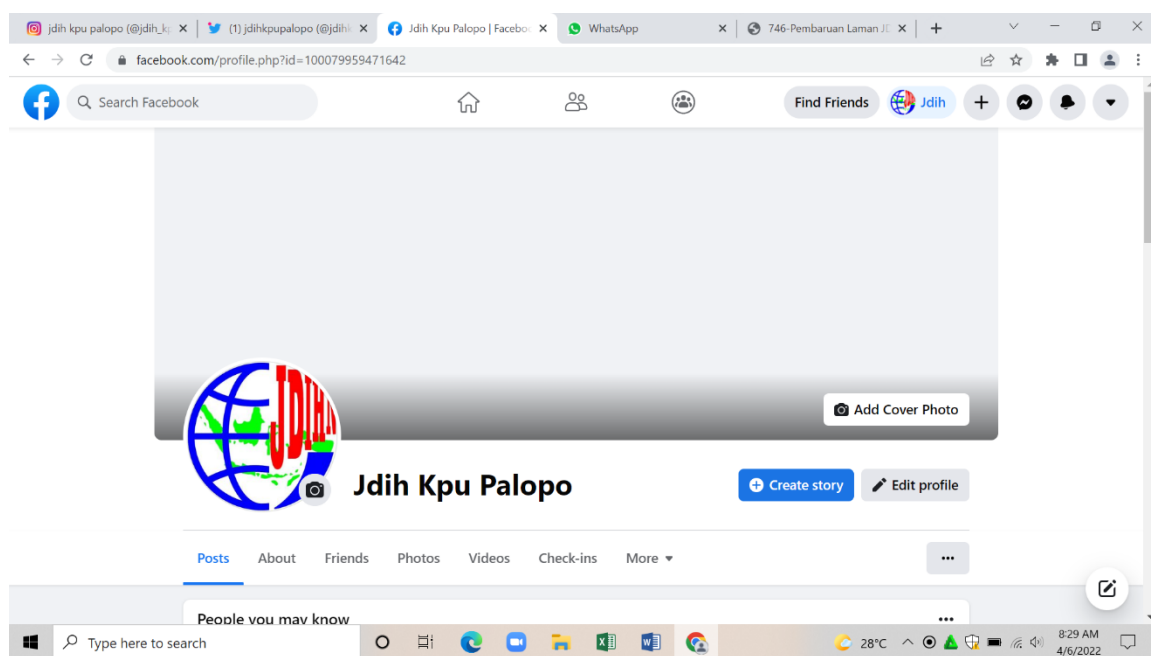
jdih kpu palopo (@jdih_k ×
(1) jdihkpupalopo (@jdih ×
Jdih Kpu Palopo | Facebo ×
WhatsApp ×
746-Pembaruan Laman JD ×
+

facebook.com/profile.php?id=100079959471642

Search Facebook

Find Friends
Jdih

JDIH

Add Cover Photo

Jdih Kpu Palopo

Create story
Edit profile

Posts
About
Friends
Photos
Videos
Check-ins
More

People you may know

Type here to search

28°C

8:29 AM
4/6/2022